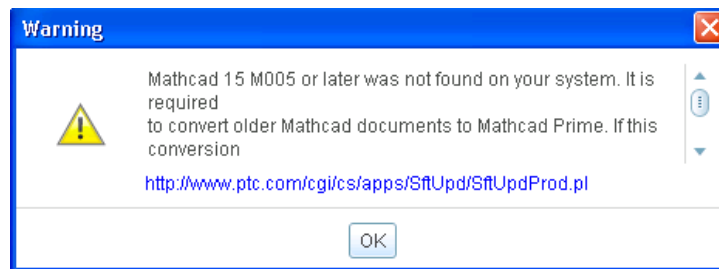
Warning

Mathcad 15 M005 or later was not found on your system. It is required
to convert older Mathcad documents to Mathcad Prime. If this conversion

http://www.ptc.com/cgi/cs/apps/SftUpd/SftUpdProd.pl

OK